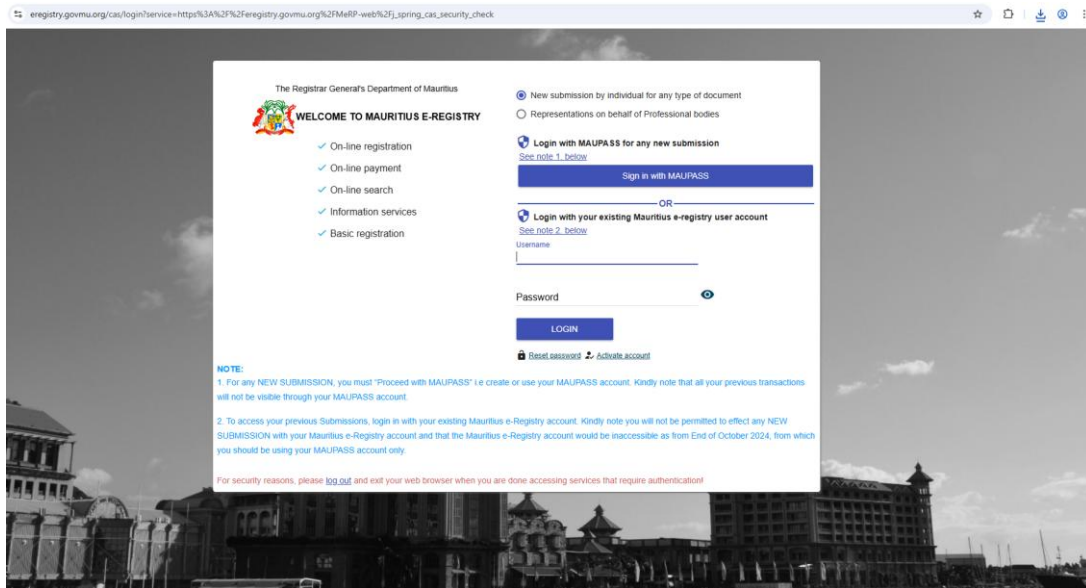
eregistry.govmu.org/cas/login?service=https%3A%2F%2Feregistry.govmu.org%2FMeRP-web%2Fj_spring_cas_security_check

The Registrar General's Department of Mauritius

WELCOME TO MAURITIUS E-REGISTRY

✓ On-line registration

✓ On-line payment

✓ On-line search

✓ Information services

✓ Basic registration

New submission by individual for any type of document

Representations on behalf of Professional bodies

Login with MAUPASS for any new submission

See note 1. below

Sign in with MAUPASS

OR

Login with your existing Mauritius e-registry user account

See note 2. below

Username

Password

LOGIN

Reset password Activate account

NOTE:

1. For any NEW SUBMISSION, you must "Proceed with MAUPASS" i.e create or use your MAUPASS account. Kindly note that all your previous transactions will not be visible through your MAUPASS account.

2. To access your previous Submissions, login in with your existing Mauritius e-Registry account. Kindly note you will not be permitted to effect any NEW SUBMISSION with your Mauritius e-Registry account and that the Mauritius e-Registry account would be inaccessible as from End of October 2024, from which you should be using your MAUPASS account only.

For security reasons, please log out and exit your web browser when you are done accessing services that require authentication!